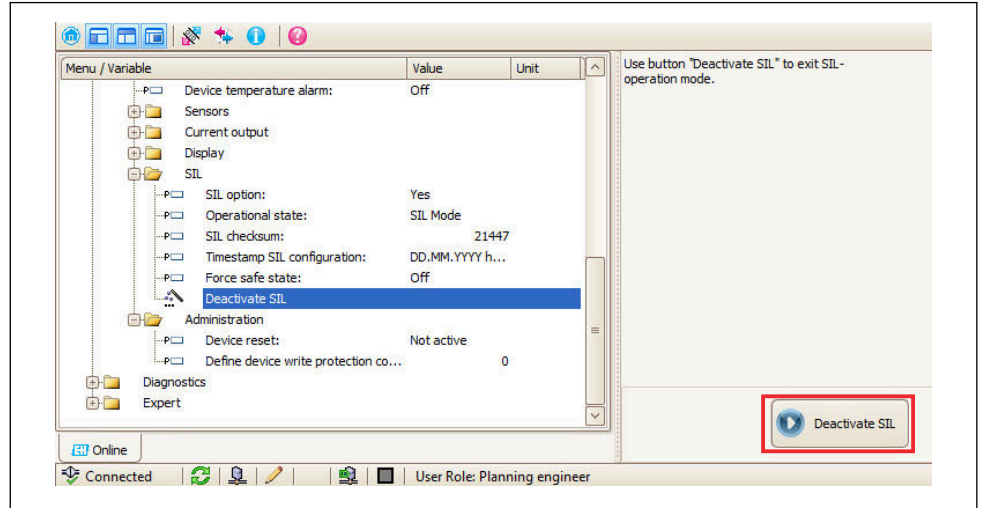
| Menu / Variable | Value | Unit |
|---|---|---|
| Device temperature alarm: | Off | |
| Sensors | | |
| Current output | | |
| Display | | |
| SIL | | |
| SIL option: | Yes | |
| Operational state: | SIL Mode | |
| SIL checksum: | 21447 | |
| Timestamp SIL configuration: | DD.MM.YYYY h... | |
| Force safe state: | Off | |
| Deactivate SIL | | |
| Administration | | |
| Device reset: | Not active | |
| Define device write protection co... | 0 | |
| Diagnostics | | |
| Expert | | |

Online

Use button "Deactivate SIL" to exit SIL-operation mode.

Deactivate SIL

Connected

User Role: Planning engineer